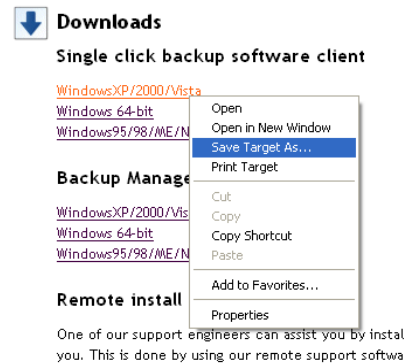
Downloads

Single click backup software client

WindowsXP/2000/Vista
Windows 64-bit
Windows95/98/ME/N

Open
Open in New Window
Save Target As...
Print Target

Cut
Copy
Copy Shortcut
Paste

Add to Favorites...

Properties

Backup Manage

WindowsXP/2000/Vis
Windows 64-bit
Windows95/98/ME/N

Remote install

One of our support engineers can assist you by instal you. This is done by using our remote support softwa